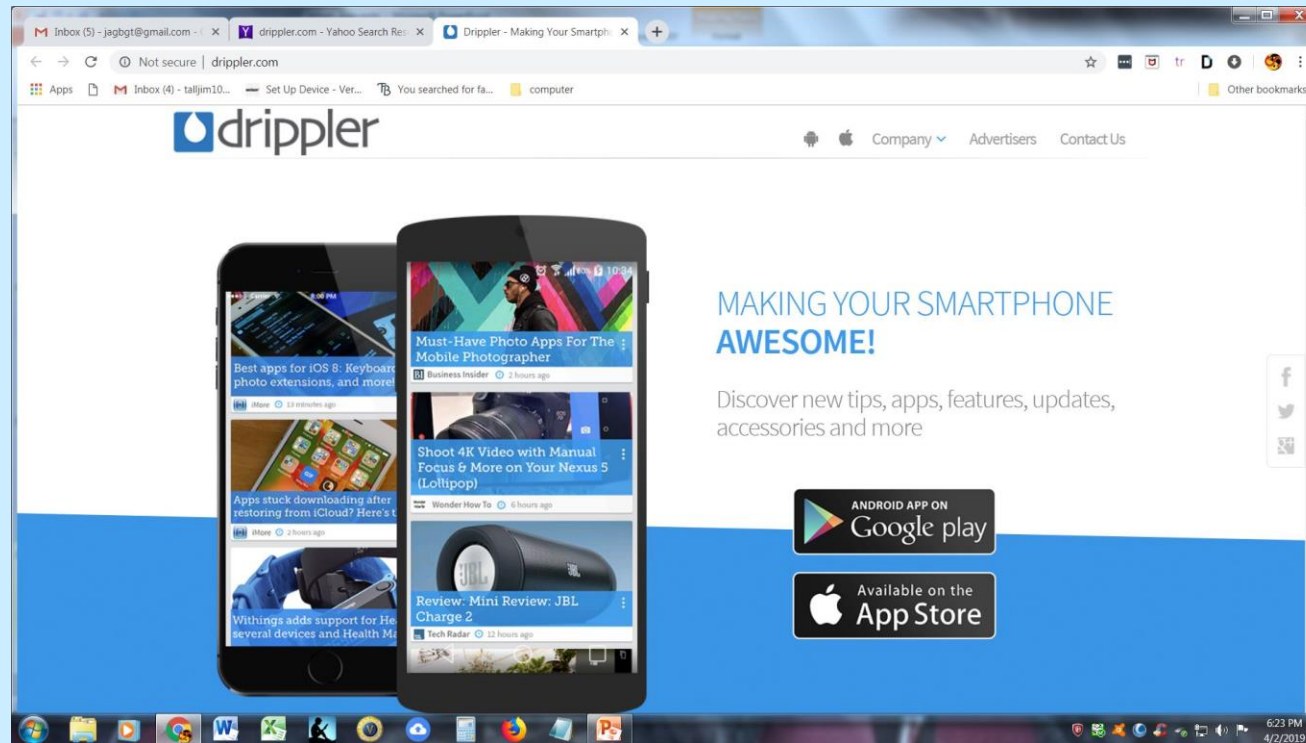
Inbox (5) - jagbgt@gmail.com - ×
drippler.com - Yahoo Search Res ×
Drippler - Making Your Smartpho ×
+

Not secure | drippler.com

Apps
Inbox (4) - talljim10...
Set Up Device - Ver...
You searched for fa...
computer
Other bookmarks

drippler

Company
Advertisers
Contact Us

Best apps for iOS 8: Keyboard photo extensions, and more!
iMore 13 minutes ago

Apps stuck downloading after restoring from iCloud? Here's t
iMore 2 hours ago

Withings adds support for He several devices and Health M

10:34

Must-Have Photo Apps For The Mobile Photographer
Business Insider 2 hours ago

Shoot 4K Video with Manual Focus & More on Your Nexus 5 (Lollipop)
Wonder How To 6 hours ago

Review: Mini Review: JBL Charge 2
Tech Radar 12 hours ago

MAKING YOUR SMARTPHONE AWESOME!

Discover new tips, apps, features, updates, accessories and more

ANDROID APP ON Google play

Available on the App Store

6:23 PM
4/2/2019